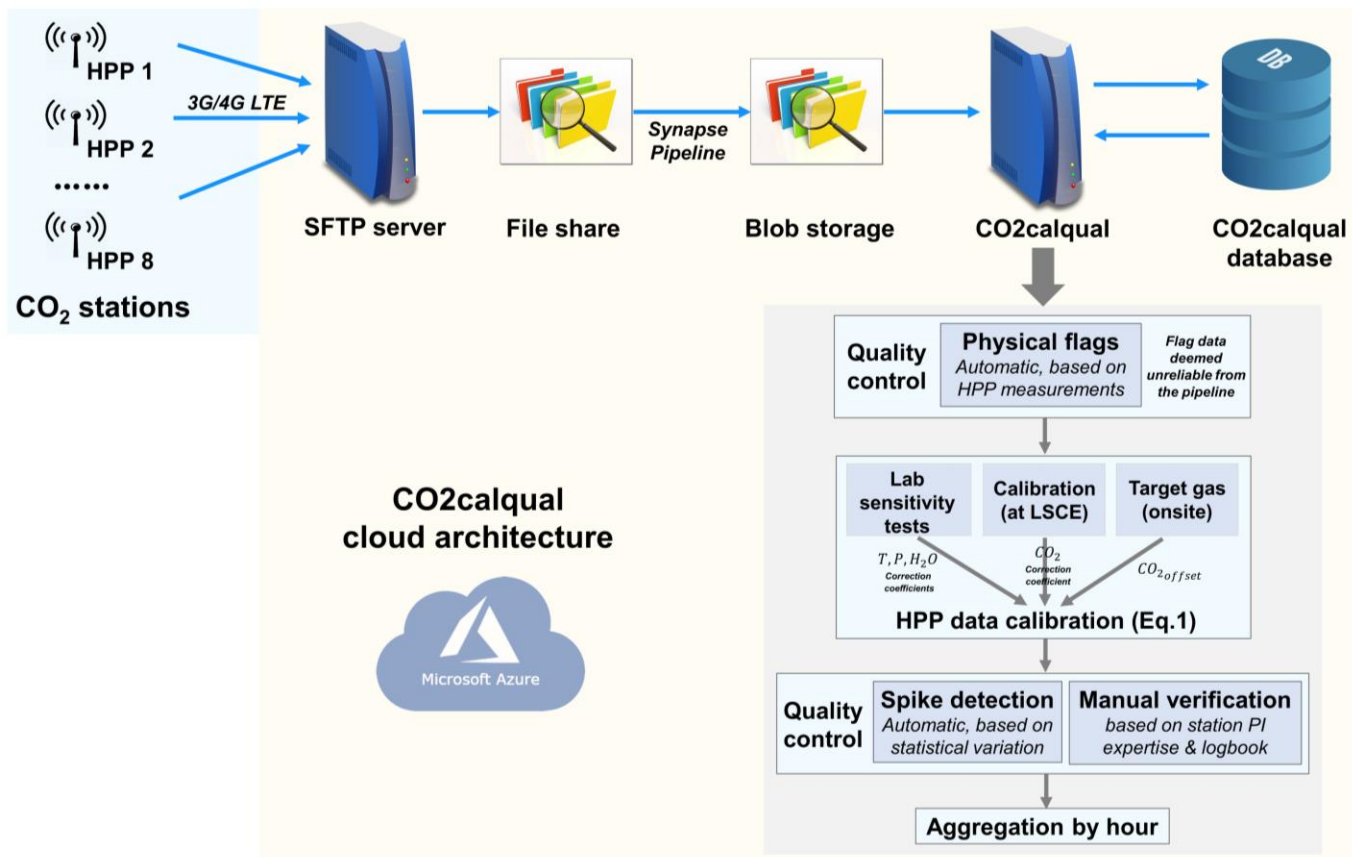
HPP 1

3G/4G LTE

HPP 2

......

HPP 8

$CO_2$ stations

SFTP server

File share

Synapse Pipeline

Blob storage

CO2calqual

DB

CO2calqual database

Quality control

Physical flags
Automatic, based on HPP measurements

Flag data deemed unreliable from the pipeline

Lab sensitivity tests

Calibration (at LSCE)

Target gas (onsite)

$T, P, H_2O$
Correction coefficients

$CO_2$
Correction coefficient

$CO_{2_{offset}}$

HPP data calibration (Eq.1)

Quality control

Spike detection
Automatic, based on statistical variation

Manual verification
based on station PI expertise & logbook

Aggregation by hour

CO2calqual cloud architecture

Microsoft Azure